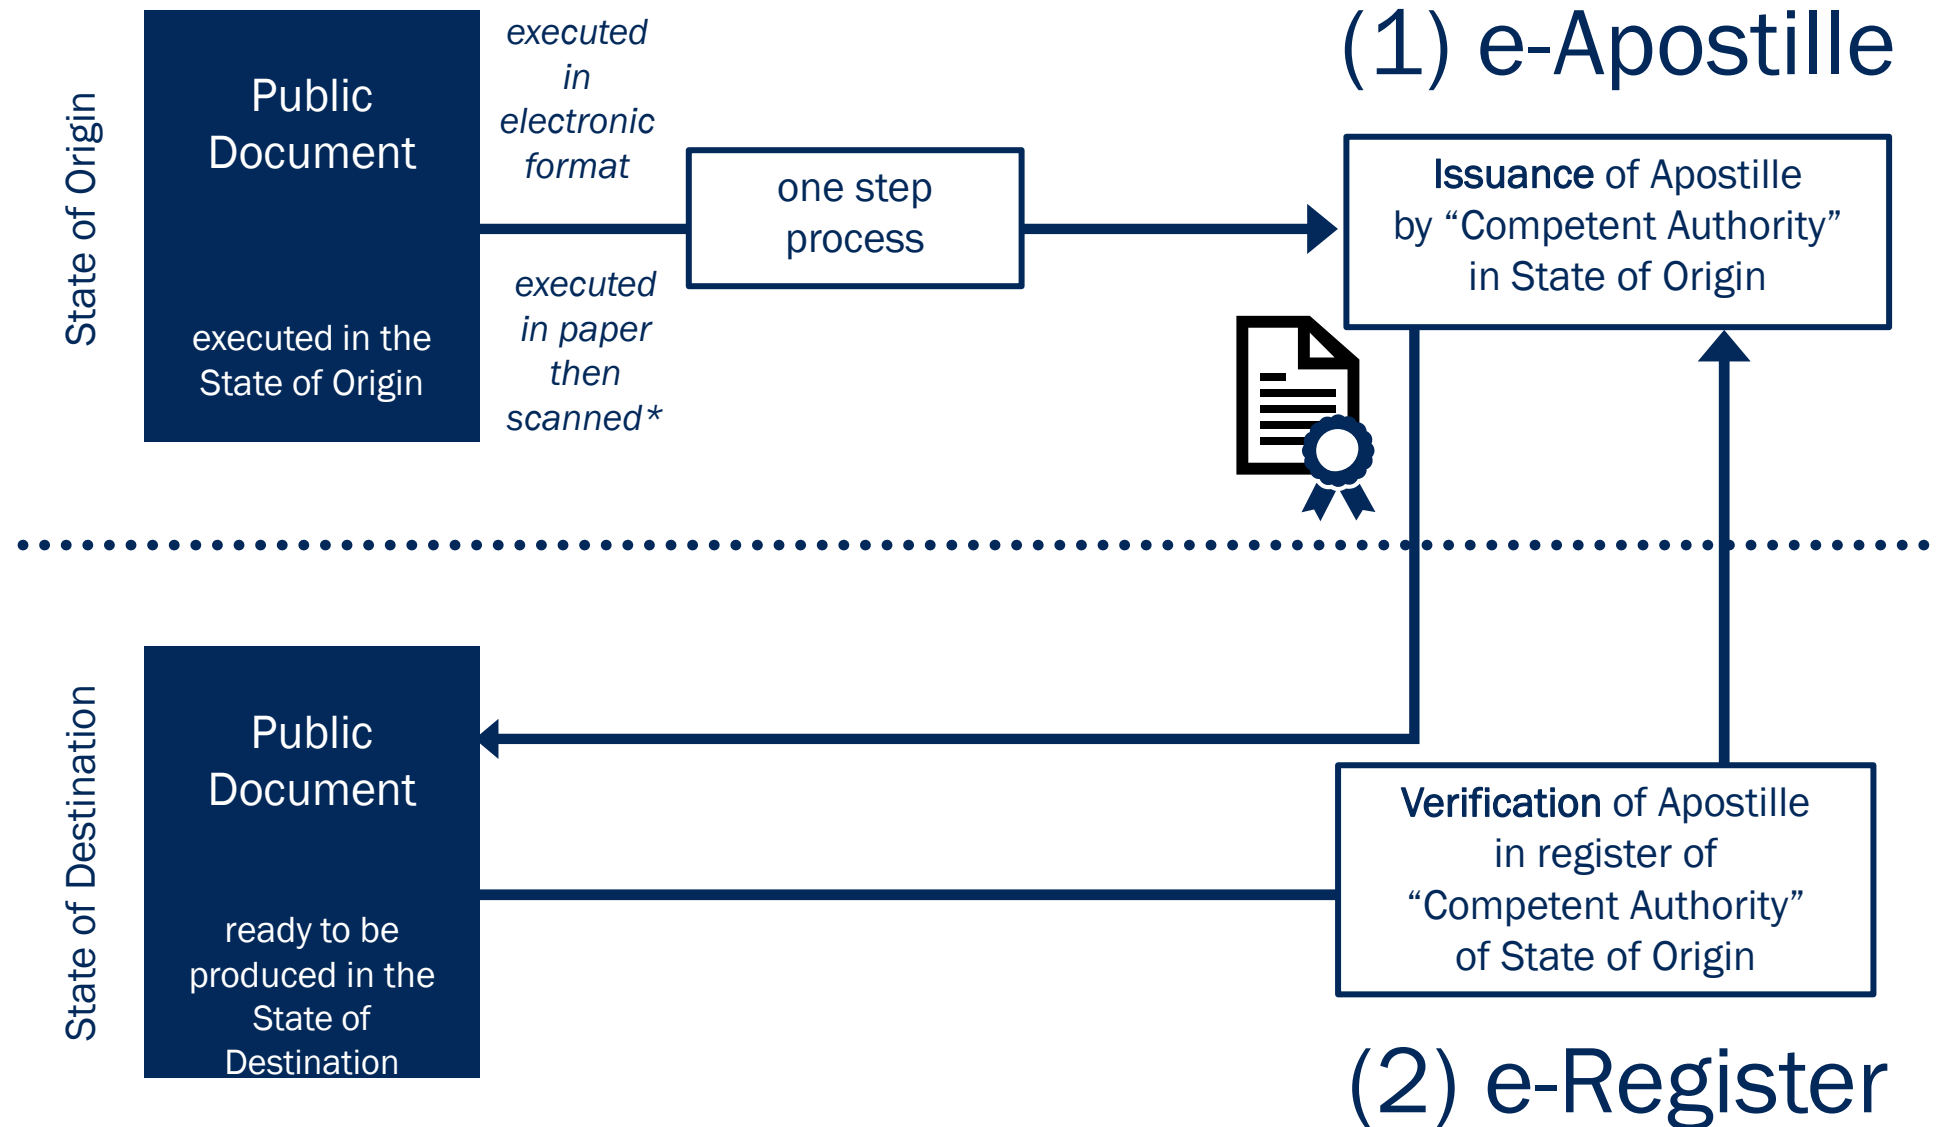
State of Origin

Public Document

executed in the State of Origin

executed in electronic format

executed in paper then scanned*

one step process

(1) e-Apostille

**Issuance** of Apostille by “Competent Authority” in State of Origin

State of Destination

Public Document

ready to be produced in the State of Destination

**Verification** of Apostille in register of “Competent Authority” of State of Origin

(2) e-Register